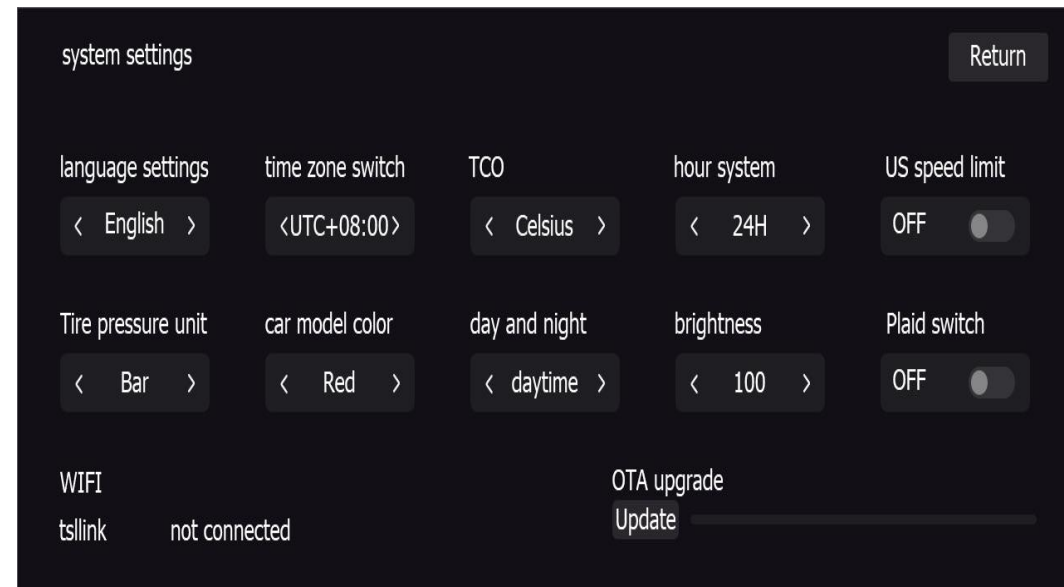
system settings

Return

language settings
‹ English ›

time zone switch
‹UTC+08:00›

TCO
‹ Celsius ›

hour system
‹ 24H ›

US speed limit
OFF

Tire pressure unit
‹ Bar ›

car model color
‹ Red ›

day and night
‹ daytime ›

brightness
‹ 100 ›

Plaid switch
OFF

WIFI
tsllink not connected

OTA upgrade
Update